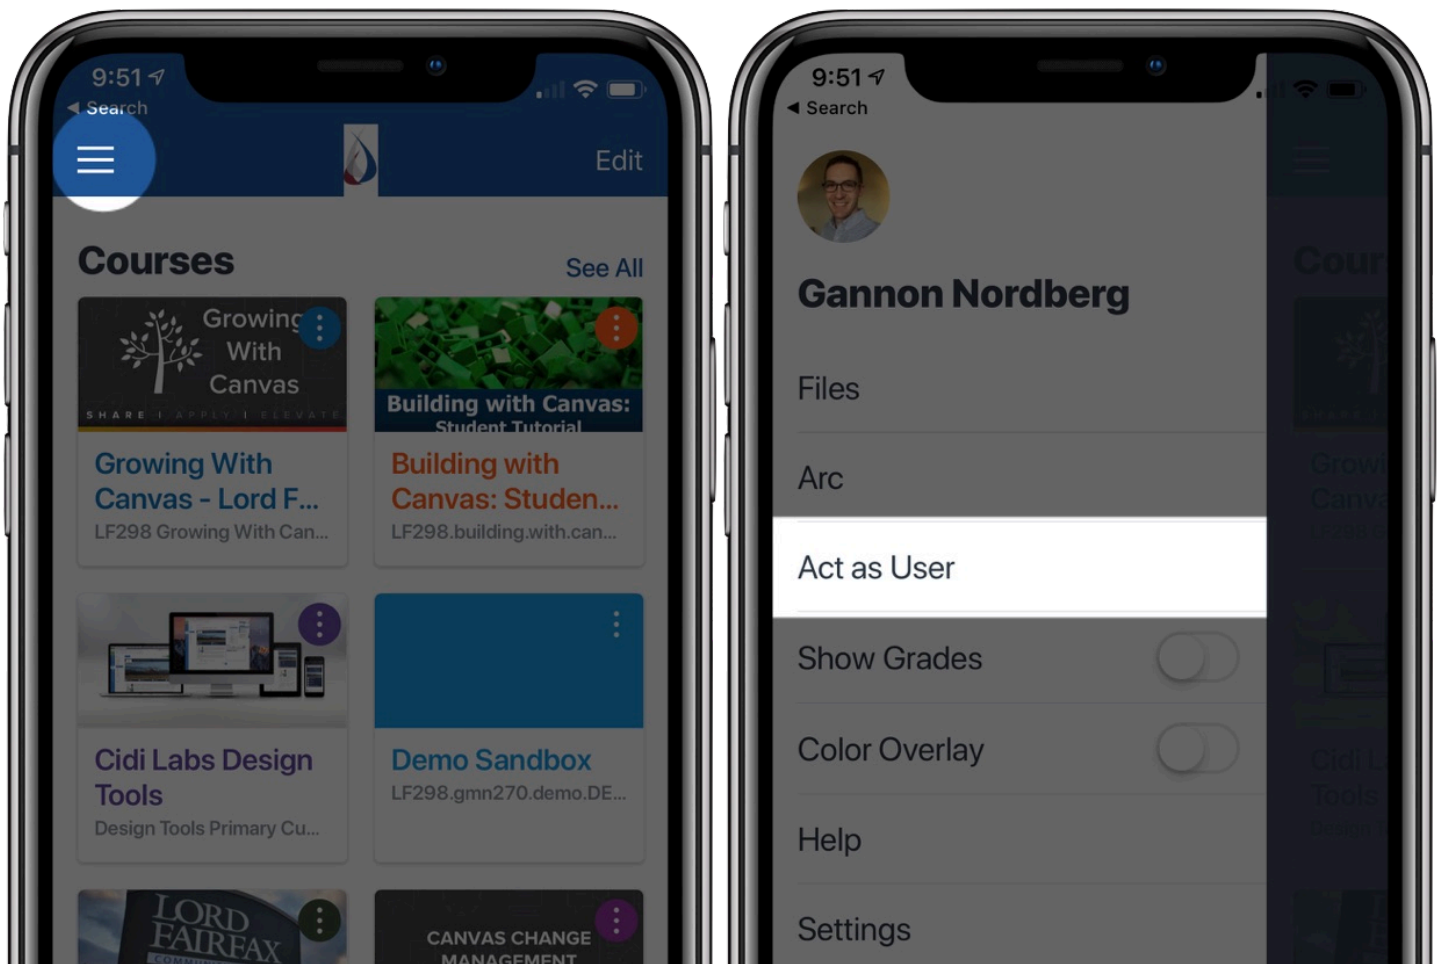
9:51
◂ Search
Edit

Courses
See All

Growing With Canvas
SHARE | APPLY | ELEVATE
Growing With Canvas - Lord F...
LF298 Growing With Can...

Building with Canvas: Student Tutorial
Building with Canvas: Studen...
LF298.building.with.can...

Cidi Labs Design Tools
Design Tools Primary Cu...

Demo Sandbox
LF298.gmn270.demo.DE...

LORD FAIRFAX
CANVAS CHANGE MANAGEMENT

9:51
◂ Search

Gannon Nordberg
Files
Arc
Act as User
Show Grades
Color Overlay
Help
Settings